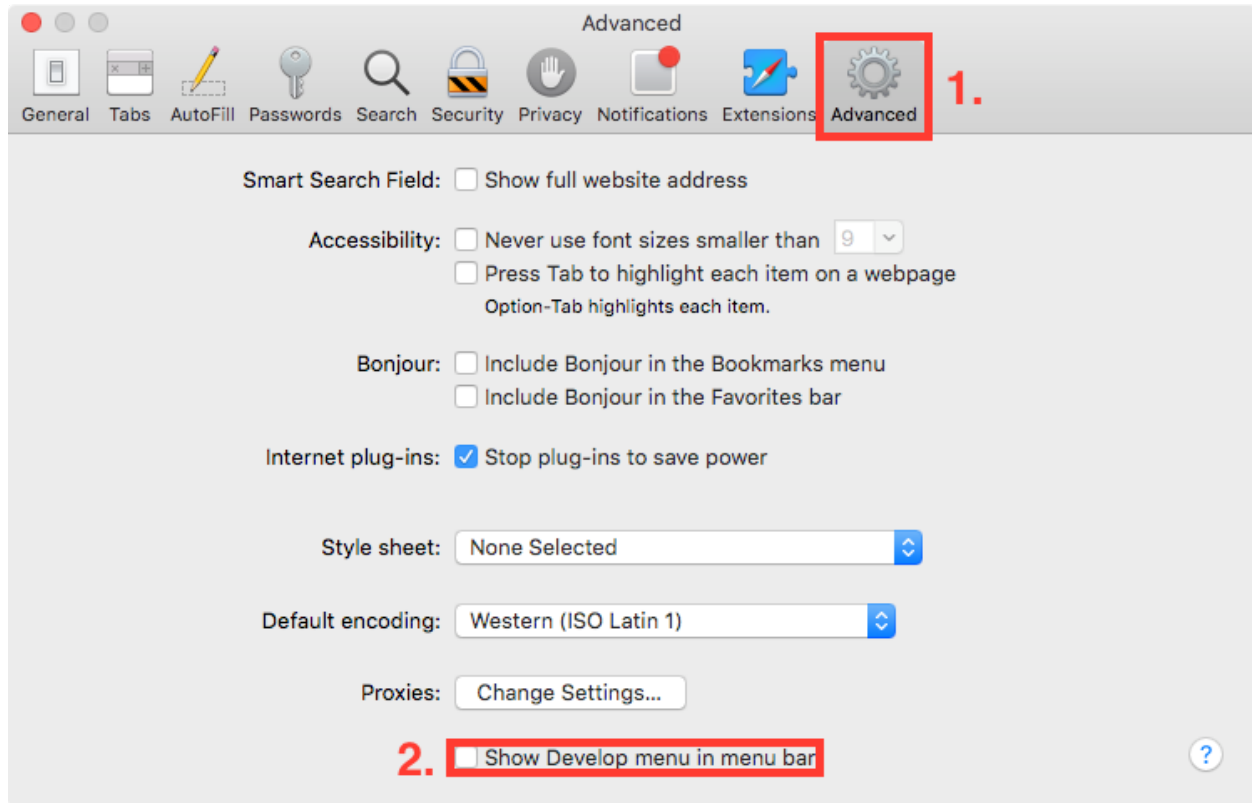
Advanced

General Tabs AutoFill Passwords Search Security Privacy Notifications Extensions Advanced

1.

Smart Search Field: Show full website address

Accessibility: Never use font sizes smaller than 9
Press Tab to highlight each item on a webpage
Option-Tab highlights each item.

Bonjour: Include Bonjour in the Bookmarks menu
Include Bonjour in the Favorites bar

Internet plug-ins: Stop plug-ins to save power

Style sheet: None Selected

Default encoding: Western (ISO Latin 1)

Proxies: Change Settings...

2. Show Develop menu in menu bar

?